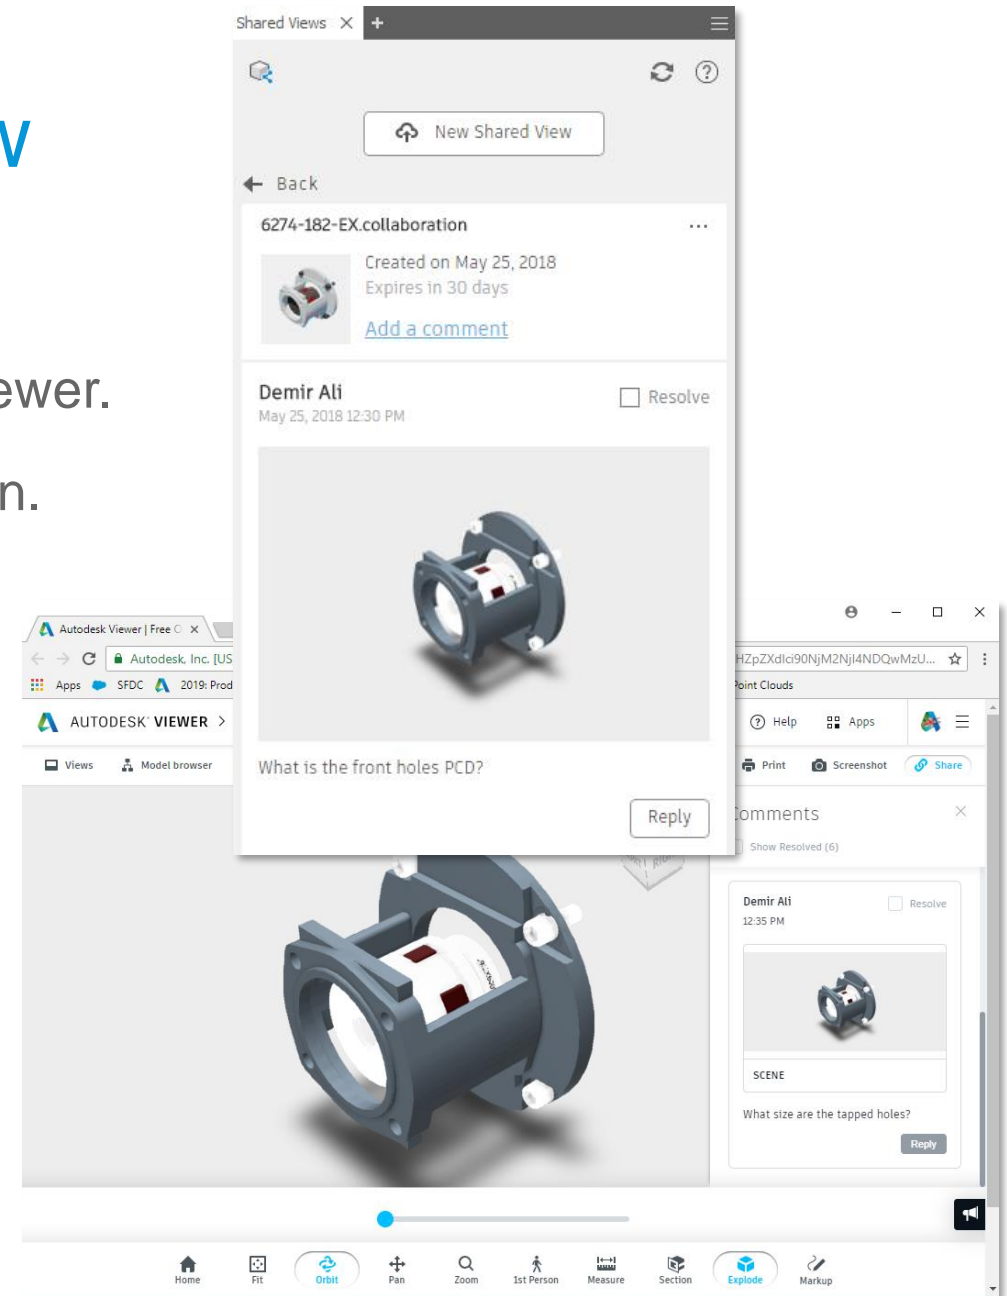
V

ewer.

n.

Shared Views

New Shared View

Back

6274-182-EX.collaboration

Created on May 25, 2018
Expires in 30 days

Add a comment

Demir Ali
May 25, 2018 12:30 PM

Resolve

What is the front holes PCD?

Reply

Autodesk Viewer | Free C

Autodesk, Inc. [US

HZpZXdlci90NjM2NjI4NDQwMzU...

Apps SFDC 2019: Prod

oint Clouds

AUTODESK VIEWER

Help Apps

Views Model browser

Print Screenshot Share

omments

Show Resolved (6)

Demir Ali
12:35 PM

Resolve

SCENE

What size are the tapped holes?

Reply

Home Fit Orbit Pan Zoom 1st Person Measure Section Explode Markup